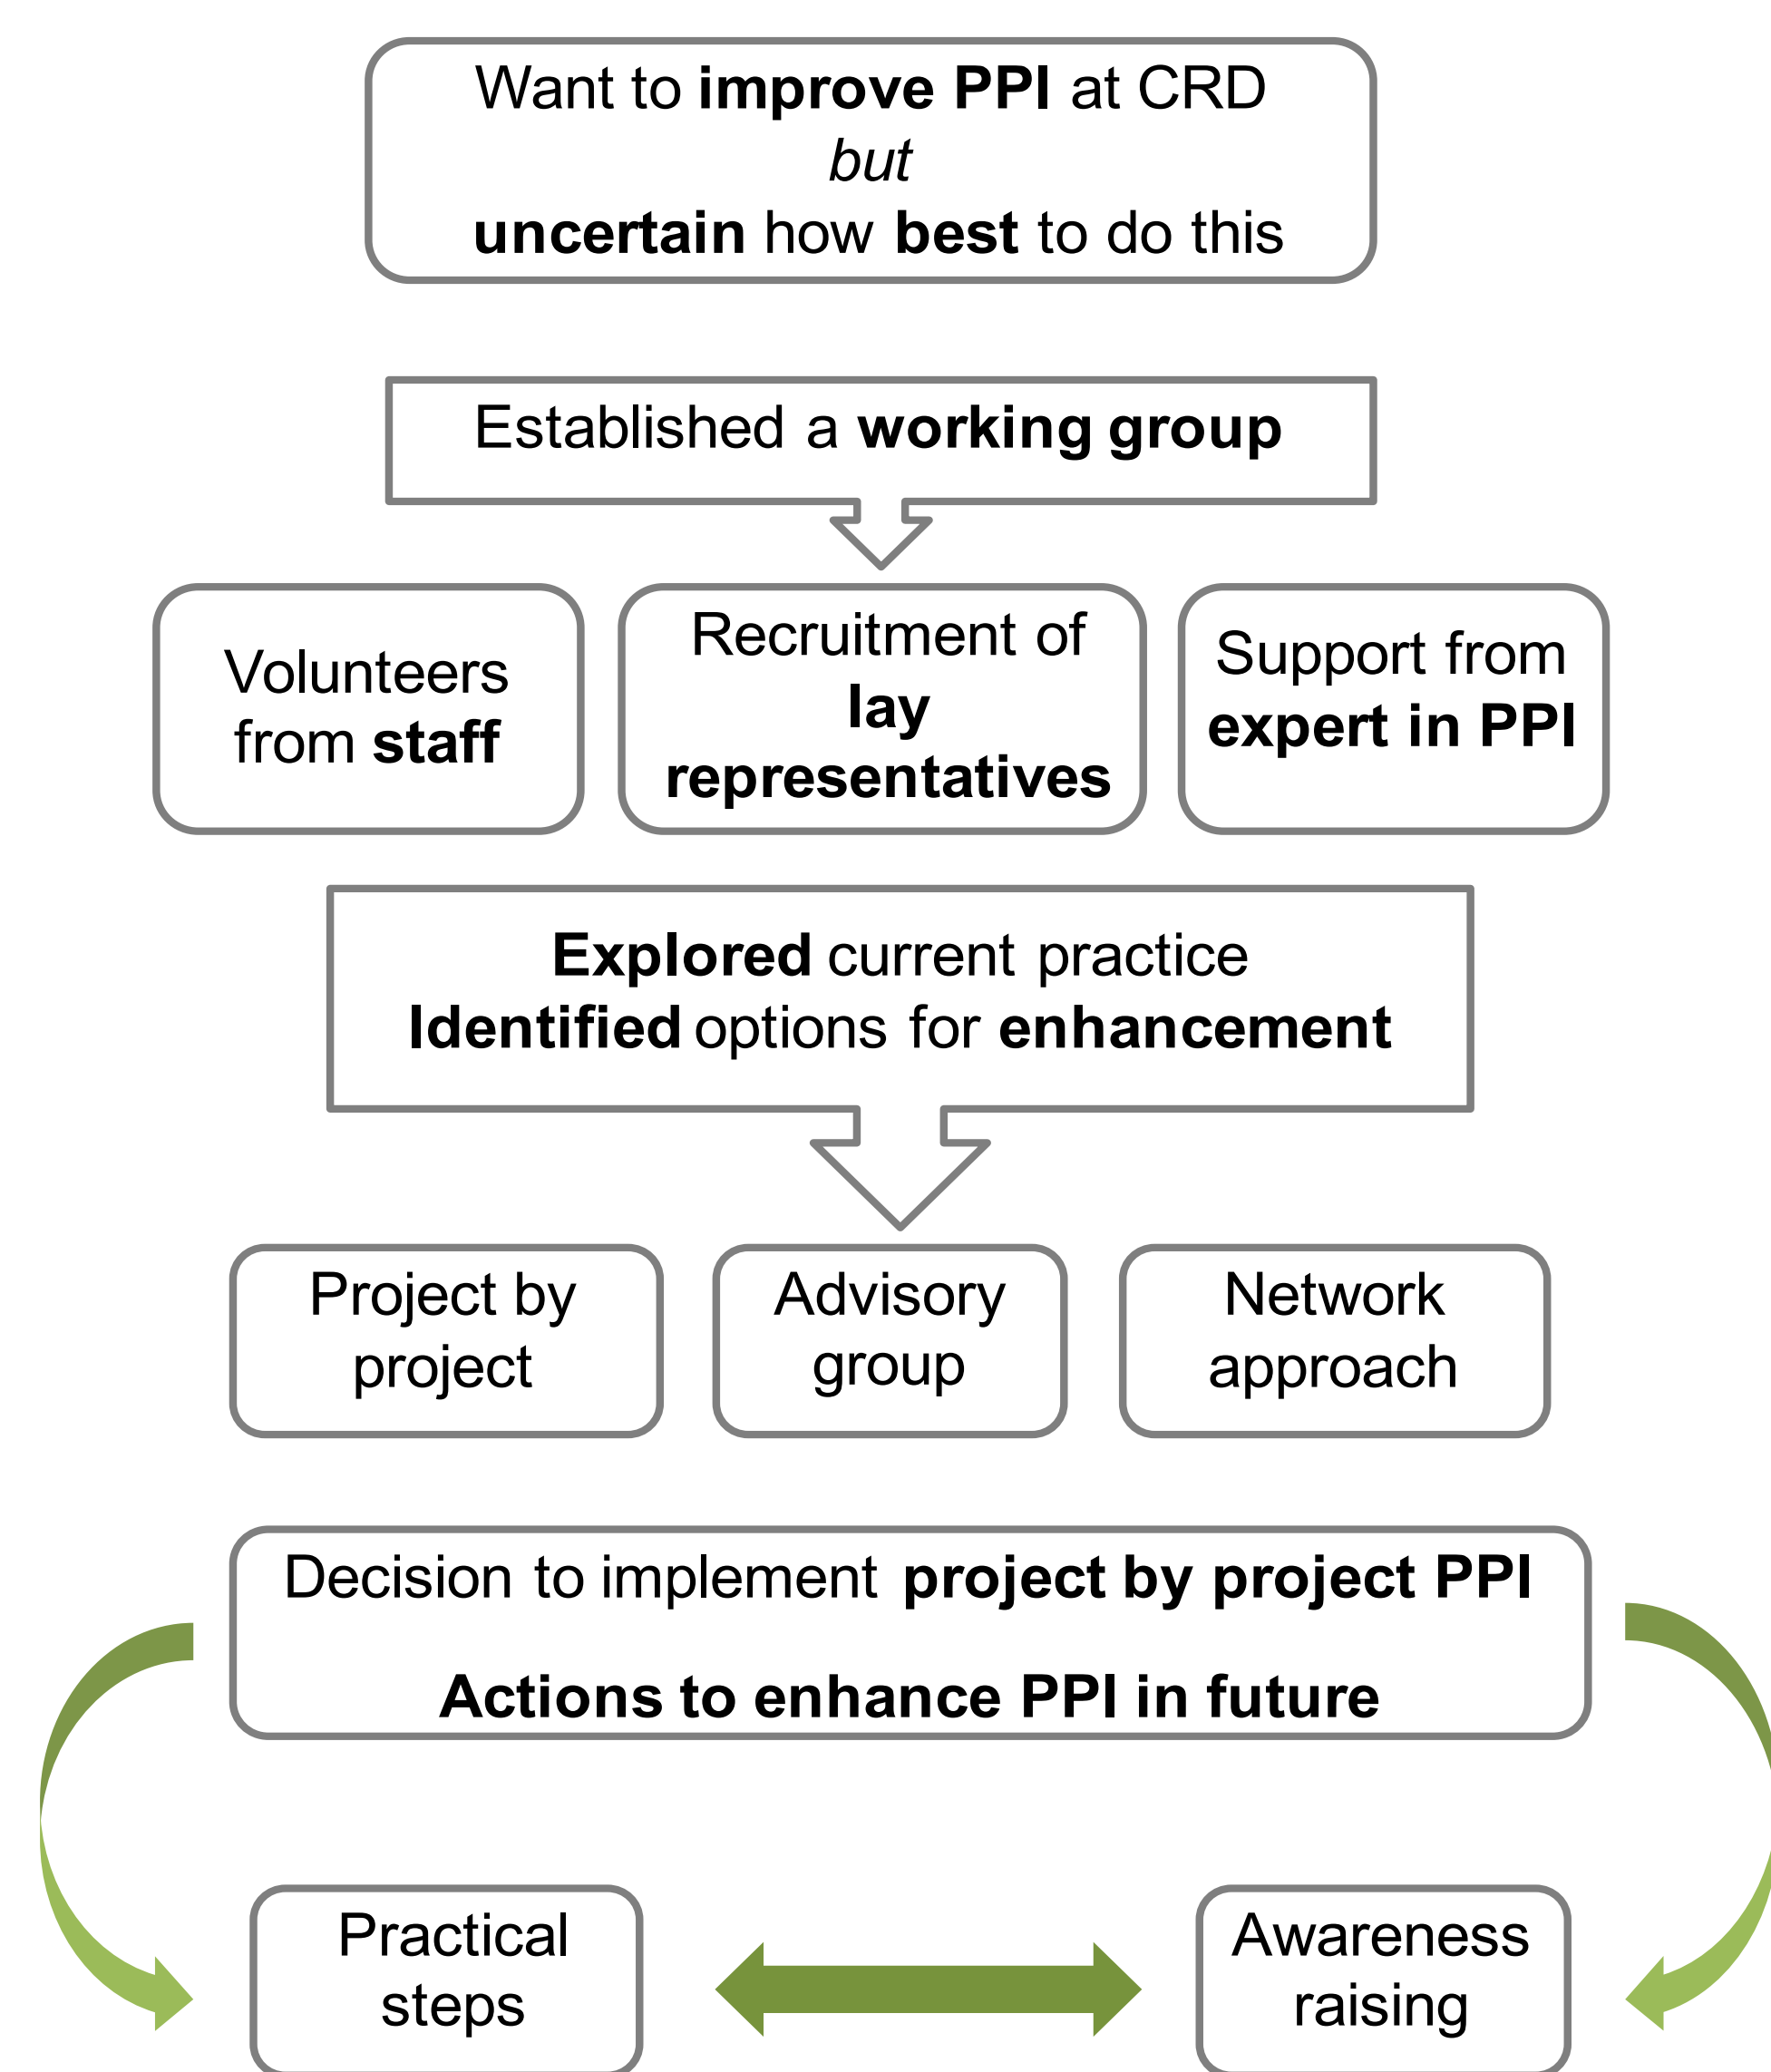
Want to **improve PPI** at CRD
*but*
**uncertain** how **best** to do this

Established a **working group**

Volunteers from **staff**

Recruitment of **lay representatives**

Support from **expert in PPI**

**Explored** current practice
**Identified** options for **enhancement**

Project by project

Advisory group

Network approach

Decision to implement **project by project PPI**

**Actions to enhance PPI in future**

Practical steps

Awareness raising